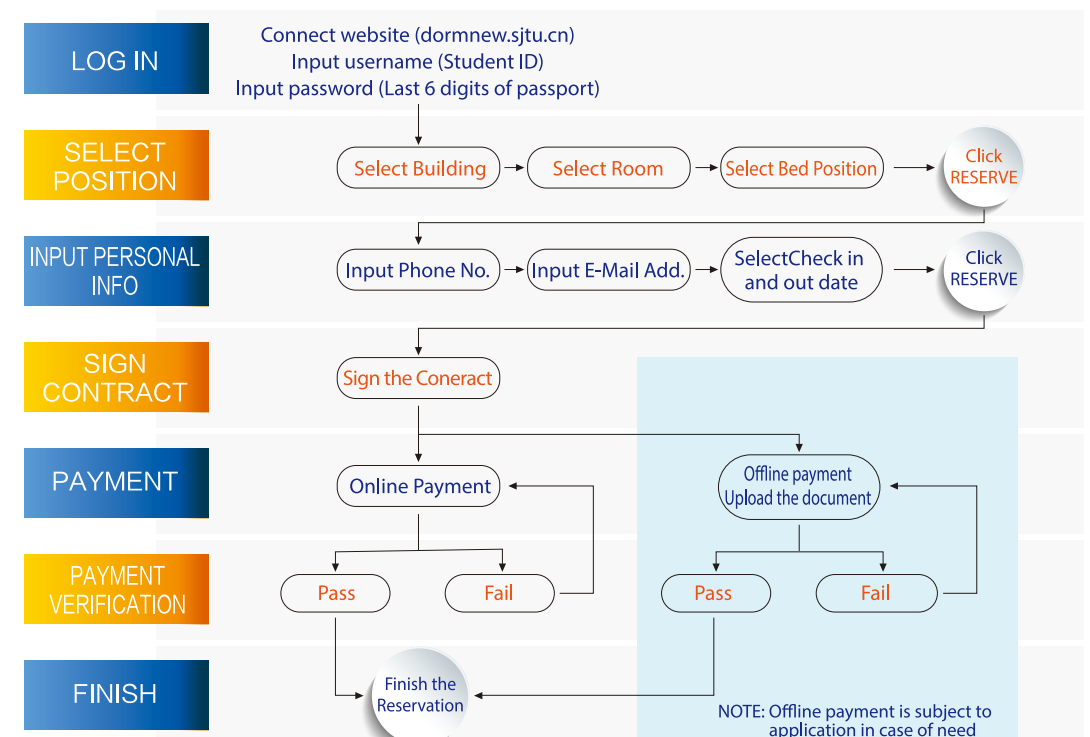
LOG IN

Connect website (dormnew.sjtu.cn)
Input username (Student ID)
Input password (Last 6 digits of passport)

SELECT POSITION

Select Building
Select Room
Select Bed Position
Click RESERVE

INPUT PERSONAL INFO

Input Phone No.
Input E-Mail Add.
SelectCheck in and out date
Click RESERVE

SIGN CONTRACT

Sign the Coneract

PAYMENT

Online Payment
Offline payment Upload the document

PAYMENT VERIFICATION

Pass
Fail
Pass
Fail

FINISH

Finish the Reservation

NOTE: Offline payment is subject to application in case of need